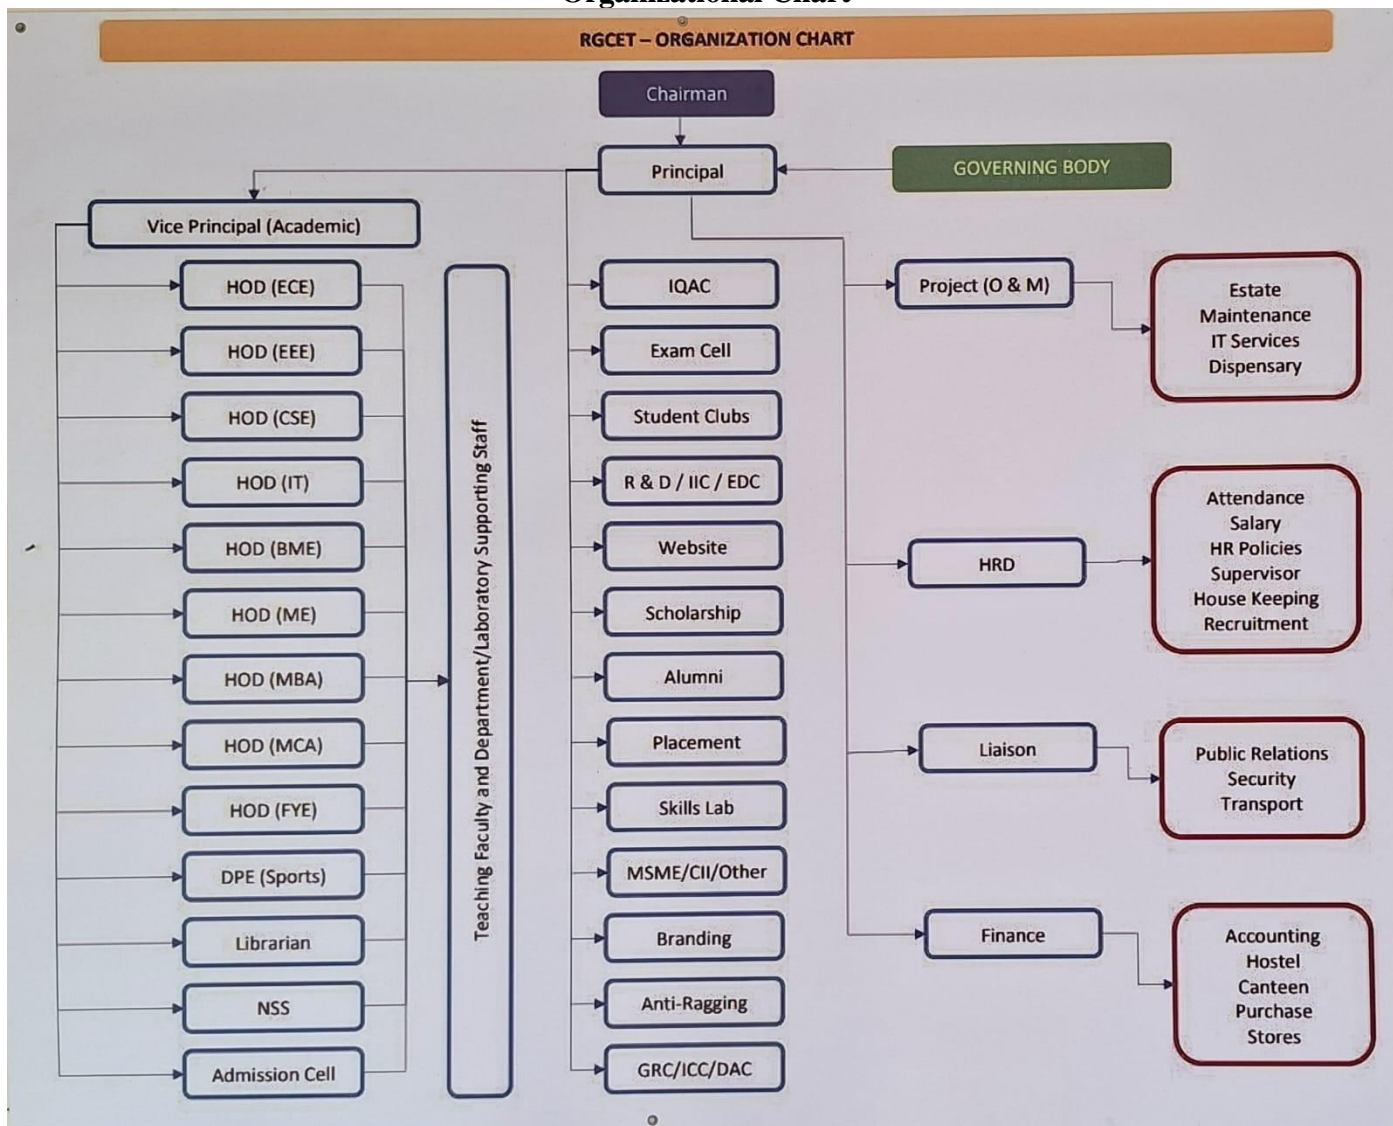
Organizational Chart

RGCET – ORGANIZATION CHART

Chairman

Principal

GOVERNING BODY

Vice Principal (Academic)

HOD (ECE)
HOD (EEE)
HOD (CSE)
HOD (IT)
HOD (BME)
HOD (ME)
HOD (MBA)
HOD (MCA)
HOD (FYE)
DPE (Sports)
Librarian
NSS
Admission Cell

Teaching Faculty and Department/Laboratory Supporting Staff

IQAC
Exam Cell
Student Clubs
R & D / IIC / EDC
Website
Scholarship
Alumni
Placement
Skills Lab
MSME/CII/Other
Branding
Anti-Ragging
GRC/ICC/DAC

Project (O & M)

Estate
Maintenance
IT Services
Dispensary

HRD

Attendance
Salary
HR Policies
Supervisor
House Keeping
Recruitment

Liaison

Public Relations
Security
Transport

Finance

Accounting
Hostel
Canteen
Purchase
Stores